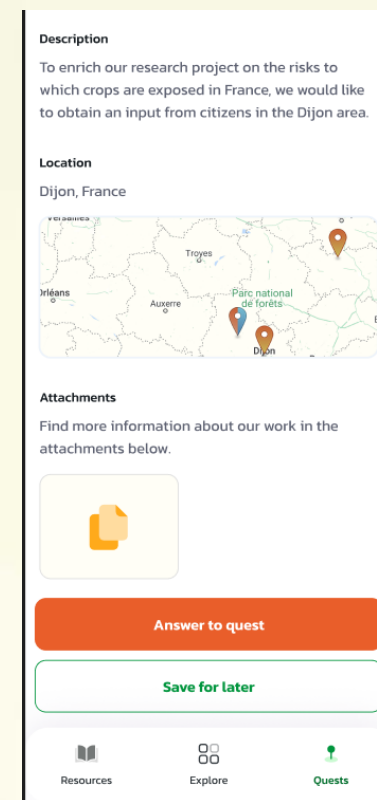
Description

To enrich our research project on the risks to which crops are exposed in France, we would like to obtain an input from citizens in the Dijon area.

Location

Dijon, France

Versailles
Troyes
Orléans
Auxerre
Parc national de forêts
Dijon

Attachments

Find more information about our work in the attachments below.

Answer to quest

Save for later

Resources
Explore
Quests